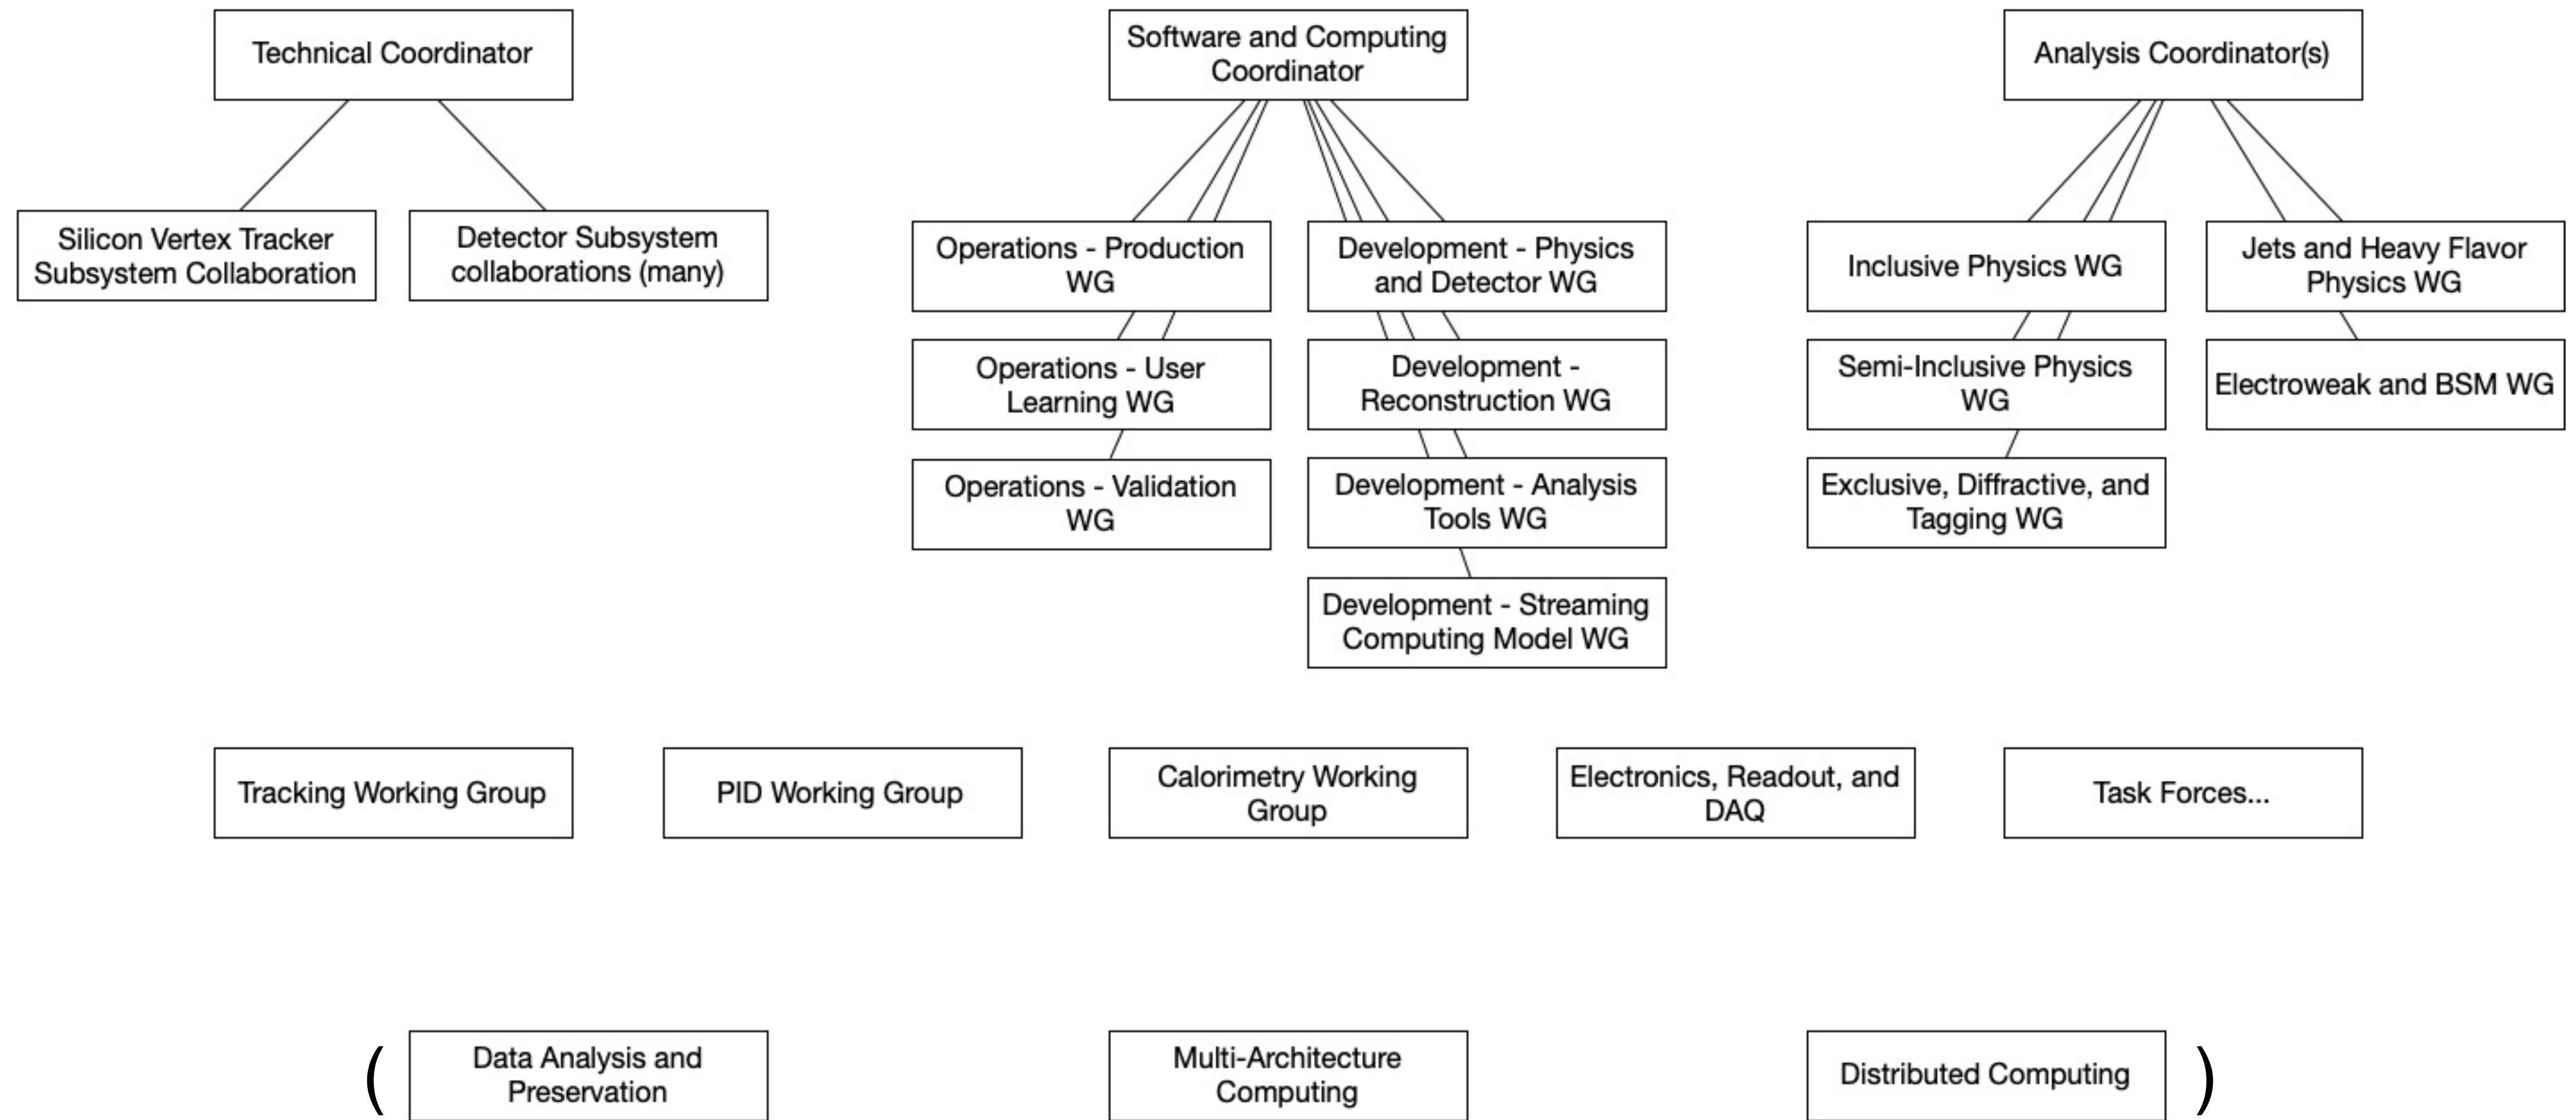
Technical Coordinator

Silicon Vertex Tracker Subsystem Collaboration

Detector Subsystem collaborations (many)

Software and Computing Coordinator

Operations - Production WG

Operations - User Learning WG

Operations - Validation WG

Development - Physics and Detector WG

Development - Reconstruction WG

Development - Analysis Tools WG

Development - Streaming Computing Model WG

Analysis Coordinator(s)

Inclusive Physics WG

Semi-Inclusive Physics WG

Exclusive, Diffractive, and Tagging WG

Jets and Heavy Flavor Physics WG

Electroweak and BSM WG

Tracking Working Group

PID Working Group

Calorimetry Working Group

Electronics, Readout, and DAQ

Task Forces...

( Data Analysis and Preservation

Multi-Architecture Computing

Distributed Computing )